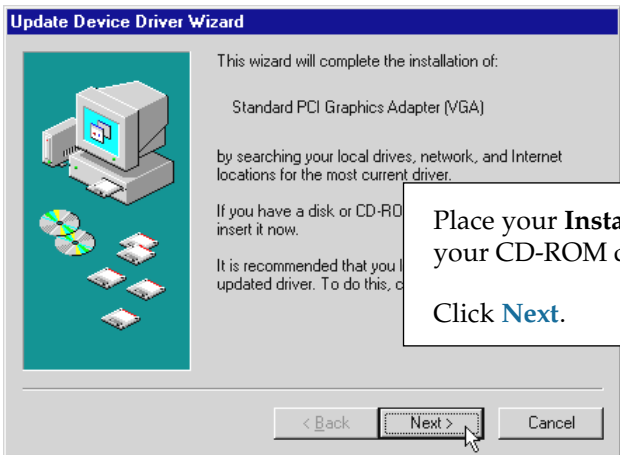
Update Device Driver Wizard

This wizard will complete the installation of:

Standard PCI Graphics Adapter (VGA)

by searching your local drives, network, and Internet locations for the most current driver.

If you have a disk or CD-RO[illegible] insert it now.

It is recommended that you l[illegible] updated driver. To do this, c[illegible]

Place your **Insta**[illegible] your CD-ROM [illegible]

Click **Next**.

< Back

Next >

Cancel